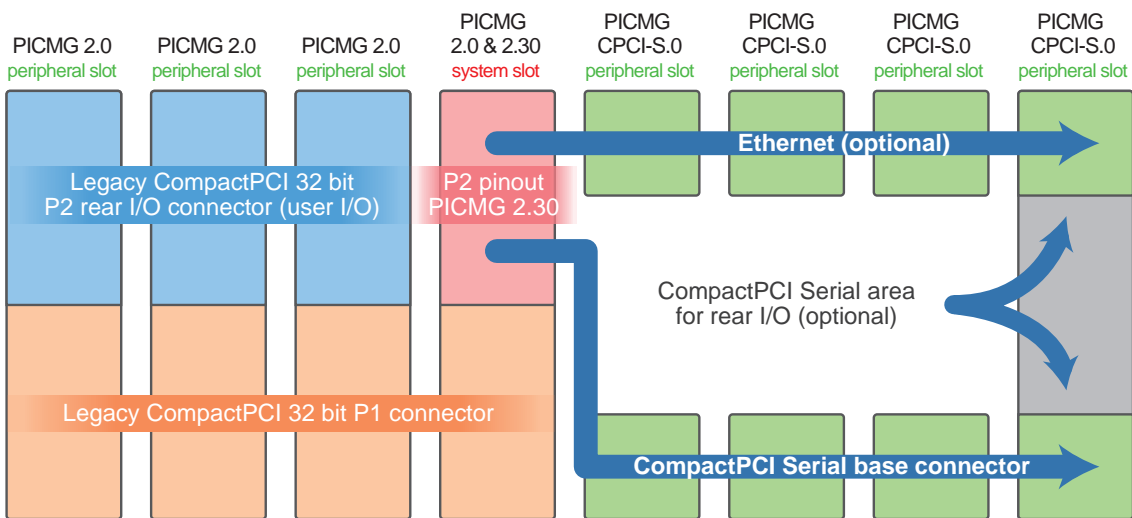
PICMG 2.0
peripheral slot

PICMG 2.0
peripheral slot

PICMG 2.0
peripheral slot

PICMG
2.0 & 2.30
system slot

PICMG
CPCI-S.0
peripheral slot

PICMG
CPCI-S.0
peripheral slot

PICMG
CPCI-S.0
peripheral slot

PICMG
CPCI-S.0
peripheral slot

Ethernet (optional)

Legacy CompactPCI 32 bit
P2 rear I/O connector (user I/O)

P2 pinout
PICMG 2.30

CompactPCI Serial area
for rear I/O (optional)

Legacy CompactPCI 32 bit P1 connector

CompactPCI Serial base connector